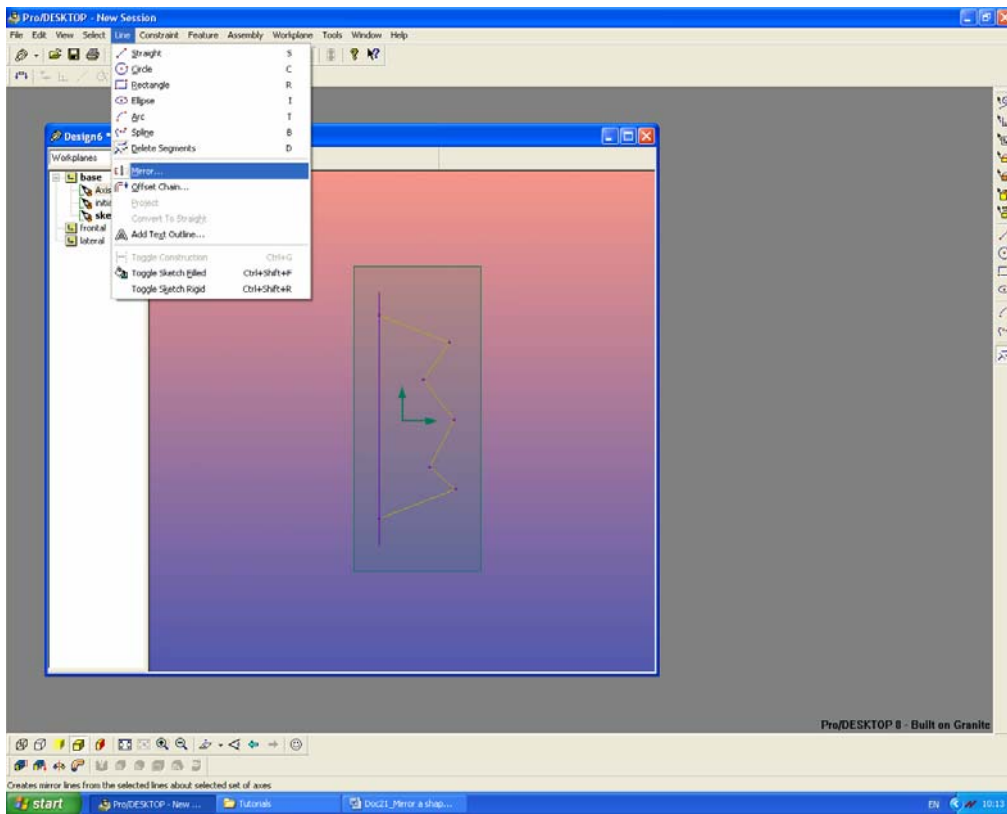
Pro/DESKTOP - New Session

File Edit View Select Line Constraint Feature Assembly Workplane Tools Window Help

Straight S
Circle C
Rectangle R
Ellipse I
Arc T
Spline B
Delete Segments D
Mirror...
Offset Chain...
Project
Convert To Straight
Add Text Outline...
Toggle Construction Ctrl+G
Toggle Sketch Filled Ctrl+Shift+F
Toggle Sketch Rigid Ctrl+Shift+R

Design6

Workplanes
base
Axis
initia
ske
frontal
lateral

Pro/DESKTOP 8 - Built on Granite

Creates mirror lines from the selected lines about selected set of axes

start | Pro/DESKTOP - New ... | Tutorials | Doc21_Mirror a shap...

EN 10:13